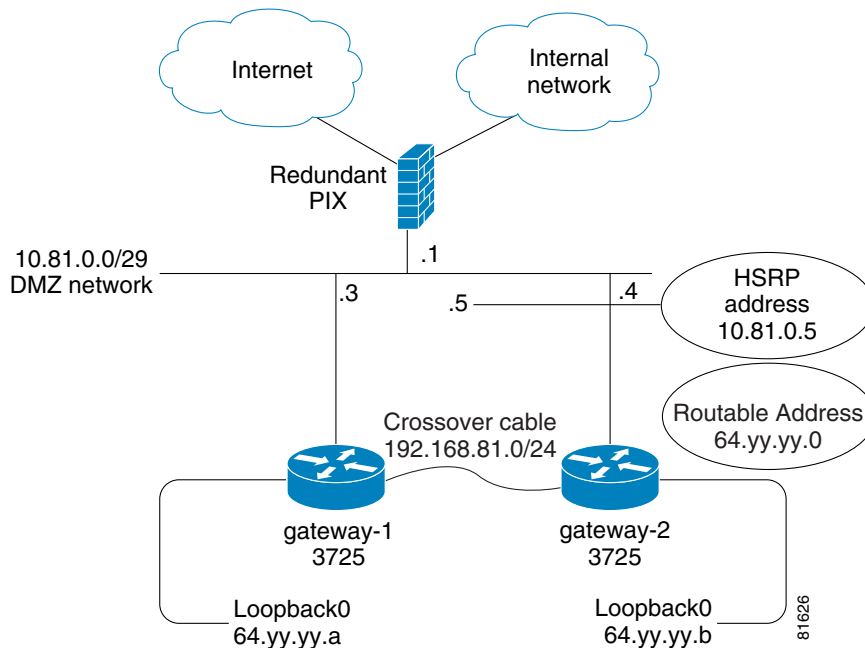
Internet

Internal network

Redundant PIX

10.81.0.0/29
DMZ network

.1

.3

.5

.4

HSRP address
10.81.0.5

Routable Address
64.yy.yy.0

Crossover cable
192.168.81.0/24

gateway-1
3725

gateway-2
3725

Loopback0
64.yy.yy.a

Loopback0
64.yy.yy.b

81626